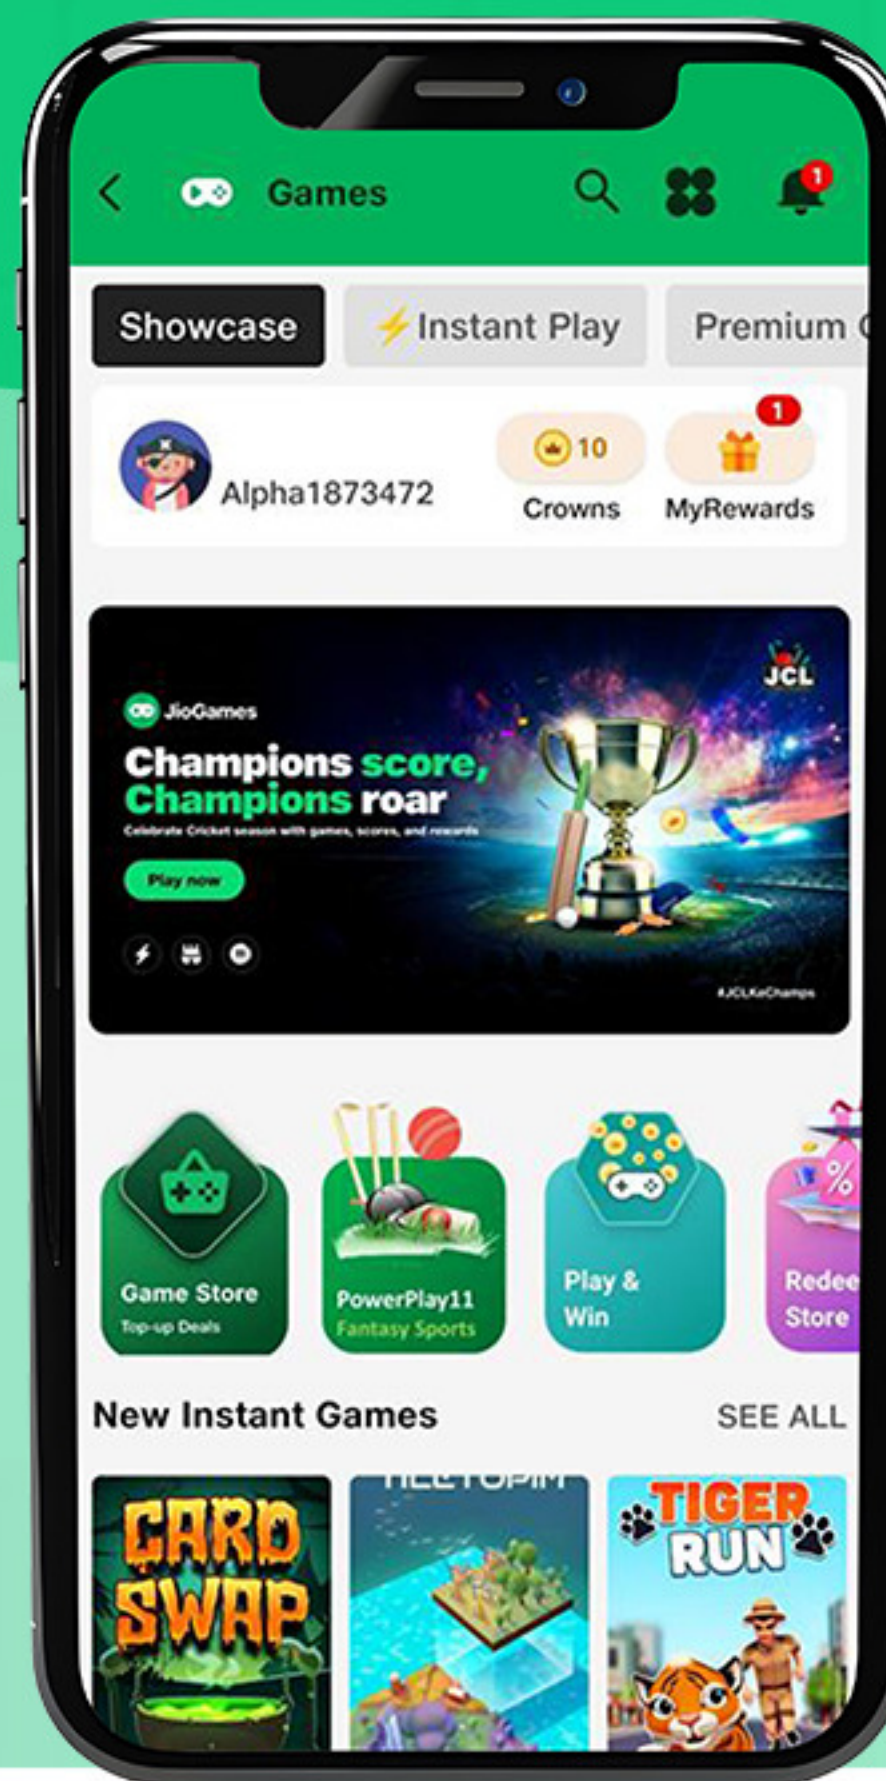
Games

1

Showcase

Instant Play

Premium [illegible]

10

1

Alpha1873472

Crowns

MyRewards

JioGames

JCL

Champions score, Champions roar

Celebrate Cricket season with games, scores, and rewards

Play now

#JCLKeChamps

Game Store
Top-up Deals

PowerPlay11
Fantasy Sports

Play & Win

Redee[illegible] Store

New Instant Games

SEE ALL

CARD SWAP

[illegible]

TIGER RUN